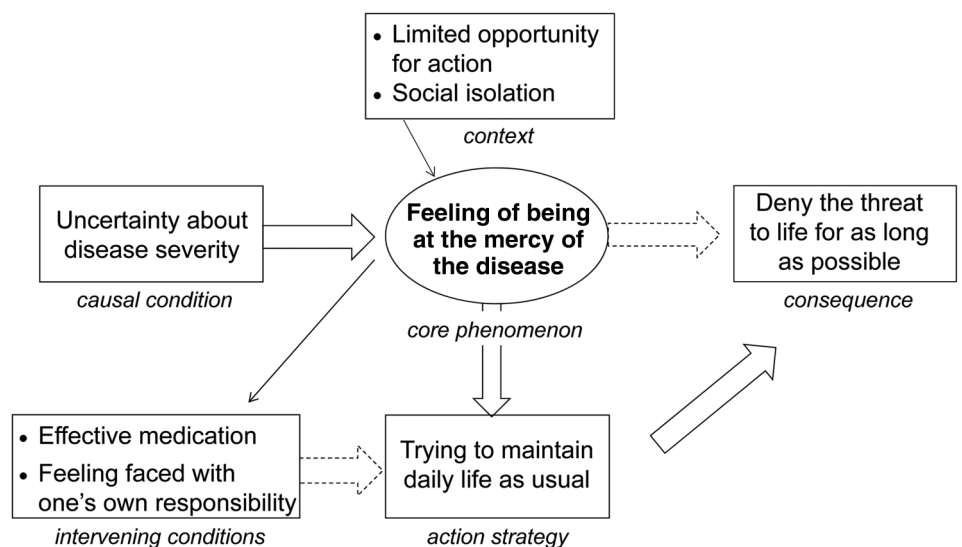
• Limited opportunity for action
• Social isolation

*context*

Uncertainty about disease severity

*causal condition*

**Feeling of being at the mercy of the disease**

*core phenomenon*

Deny the threat to life for as long as possible

*consequence*

• Effective medication
• Feeling faced with one's own responsibility

*intervening conditions*

Trying to maintain daily life as usual

*action strategy*